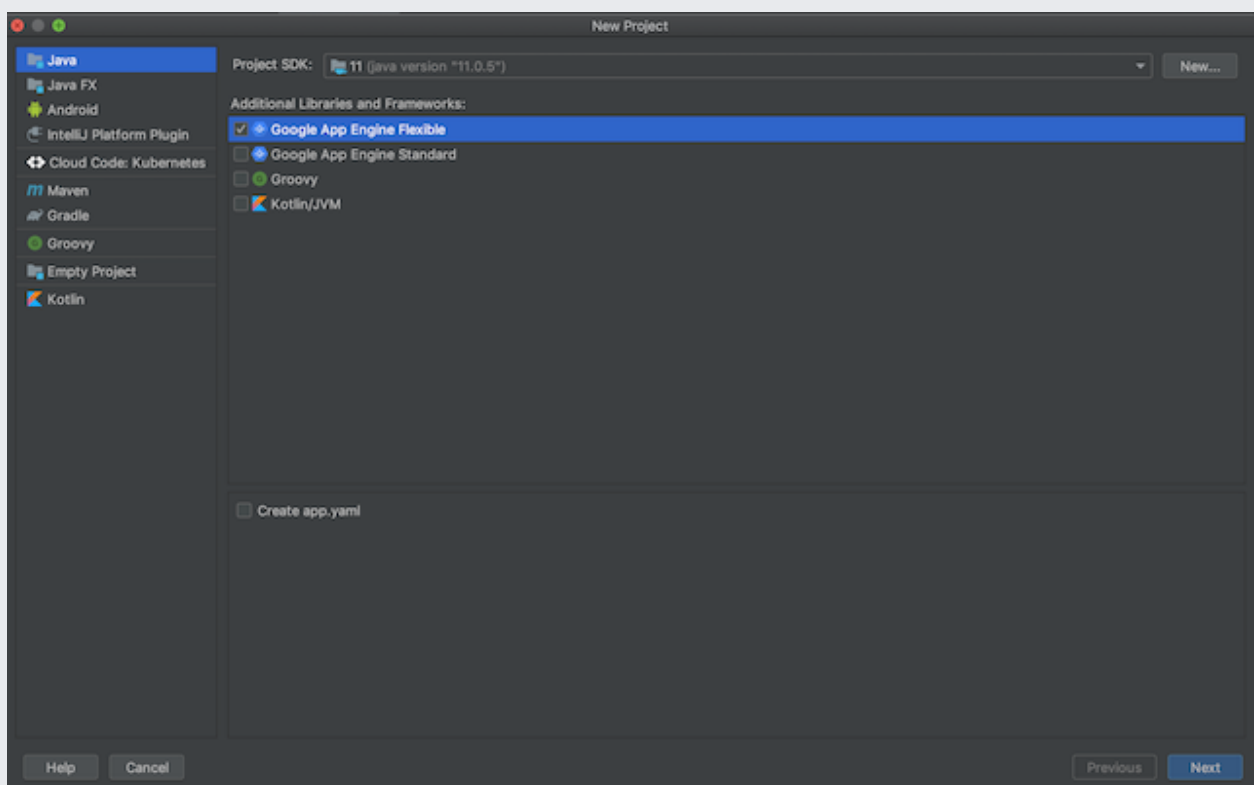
New Project

Java
Java FX
Android
IntelliJ Platform Plugin
Cloud Code: Kubernetes
Maven
Gradle
Groovy
Empty Project
Kotlin

Project SDK: 11 (java version "11.0.5")
New...

Additional Libraries and Frameworks:
Google App Engine Flexible
Google App Engine Standard
Groovy
Kotlin/JVM

Create app.yaml

Help
Cancel
Previous
Next